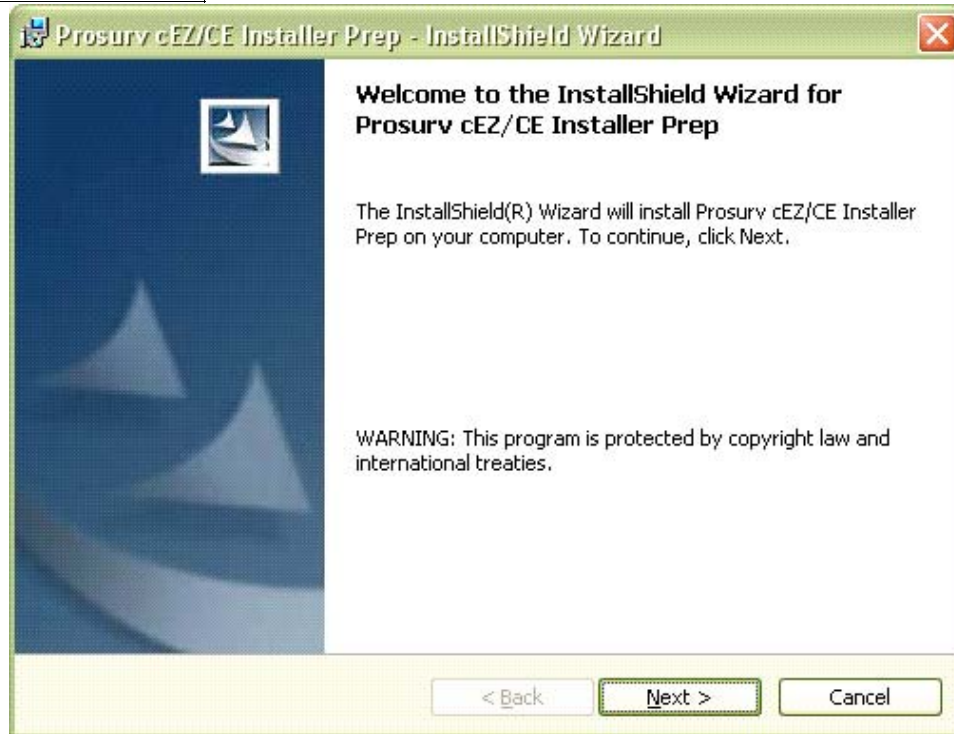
Prosurv cEZ/CE Installer Prep - InstallShield Wizard

Welcome to the InstallShield Wizard for Prosurv cEZ/CE Installer Prep

The InstallShield(R) Wizard will install Prosurv cEZ/CE Installer Prep on your computer. To continue, click Next.

WARNING: This program is protected by copyright law and international treaties.

< Back
Next >
Cancel